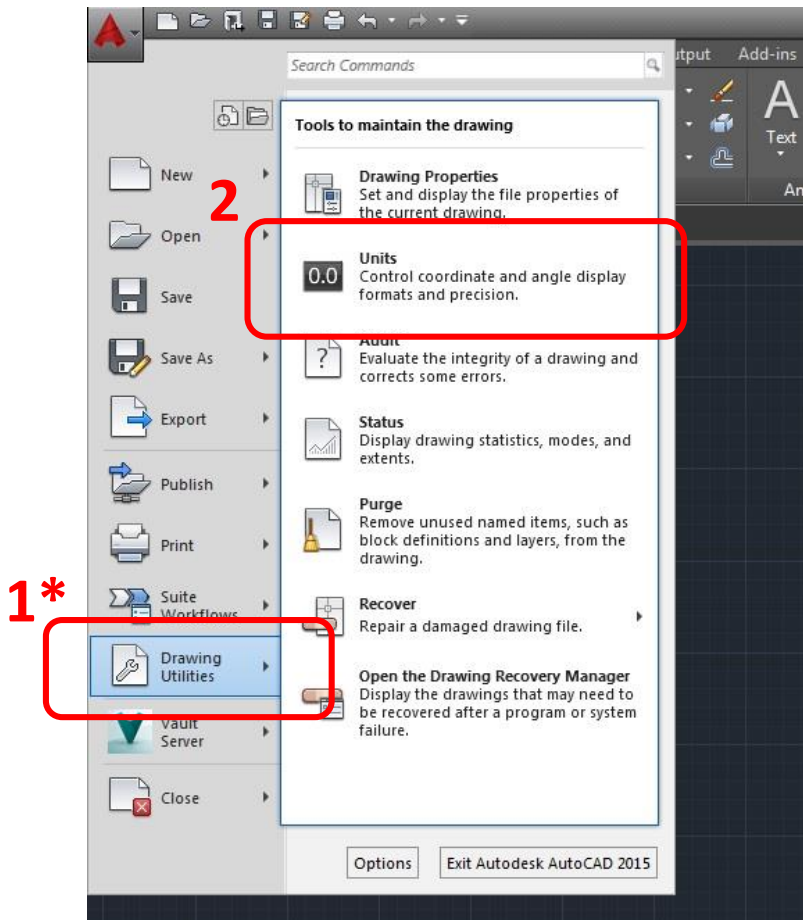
utput Add-ins

Search Commands

A
Text

An

Tools to maintain the drawing

New

Open

Save

Save As

Export

Publish

Print

Suite Workflows

Drawing Utilities

Vault Server

Close

2

Drawing Properties
Set and display the file properties of the current drawing.

0.0

Units
Control coordinate and angle display formats and precision.

Audit
Evaluate the integrity of a drawing and corrects some errors.

Status
Display drawing statistics, modes, and extents.

Purge
Remove unused named items, such as block definitions and layers, from the drawing.

1*

Recover
Repair a damaged drawing file.

Open the Drawing Recovery Manager
Display the drawings that may need to be recovered after a program or system failure.

Options

Exit Autodesk AutoCAD 2015